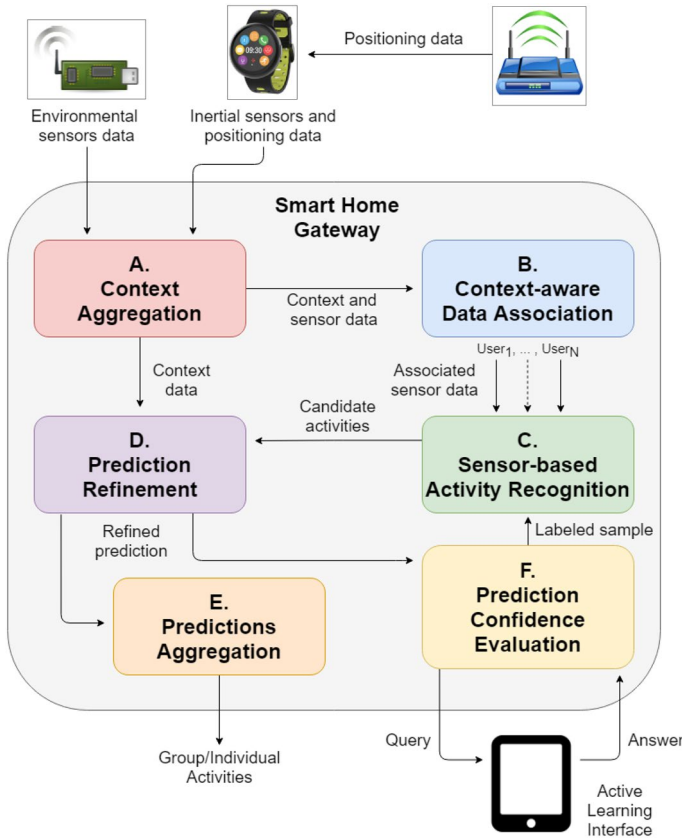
Positioning data

09:30

Environmental sensors data

Inertial sensors and positioning data

Smart Home Gateway

A. Context Aggregation

Context and sensor data

B. Context-aware Data Association

Context data

Associated sensor data

User$_1$, ..., User$_N$

Candidate activities

D. Prediction Refinement

C. Sensor-based Activity Recognition

Refined prediction

Labeled sample

E. Predictions Aggregation

F. Prediction Confidence Evaluation

Group/Individual Activities

Query

Answer

Active Learning Interface